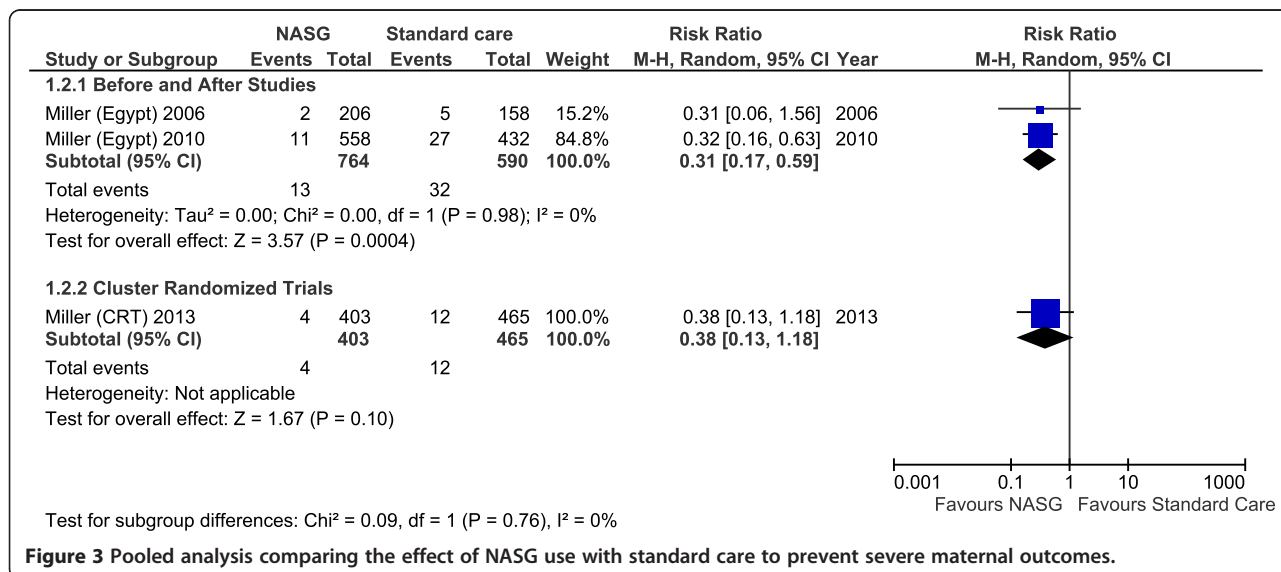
| | NASG | | Standard care | | | Risk Ratio | | Risk Ratio |
|---|---|---|---|---|---|---|---|---|
| Study or Subgroup | Events | Total | Events | Total | Weight | M-H, Random, 95% CI | Year | M-H, Random, 95% CI |
| **1.2.1 Before and After Studies** | | | | | | | | |
| Miller (Egypt) 2006 | 2 | 206 | 5 | 158 | 15.2% | 0.31 [0.06, 1.56] | 2006 | |
| Miller (Egypt) 2010 | 11 | 558 | 27 | 432 | 84.8% | 0.32 [0.16, 0.63] | 2010 | |
| **Subtotal (95% CI)** | | **764** | | **590** | **100.0%** | **0.31 [0.17, 0.59]** | | |
| Total events | 13 | | 32 | | | | | |

Heterogeneity: Tau² = 0.00; Chi² = 0.00, df = 1 (P = 0.98); I² = 0%
Test for overall effect: Z = 3.57 (P = 0.0004)

| | | | | | | | | |
|---|---|---|---|---|---|---|---|---|
| **1.2.2 Cluster Randomized Trials** | | | | | | | | |
| Miller (CRT) 2013 | 4 | 403 | 12 | 465 | 100.0% | 0.38 [0.13, 1.18] | 2013 | |
| **Subtotal (95% CI)** | | **403** | | **465** | **100.0%** | **0.38 [0.13, 1.18]** | | |
| Total events | 4 | | 12 | | | | | |

Heterogeneity: Not applicable
Test for overall effect: Z = 1.67 (P = 0.10)

0.001 0.1 1 10 1000
Favours NASG Favours Standard Care

Test for subgroup differences: Chi² = 0.09, df = 1 (P = 0.76), I² = 0%

**Figure 3** **Pooled analysis comparing the effect of NASG use with standard care to prevent severe maternal outcomes.**